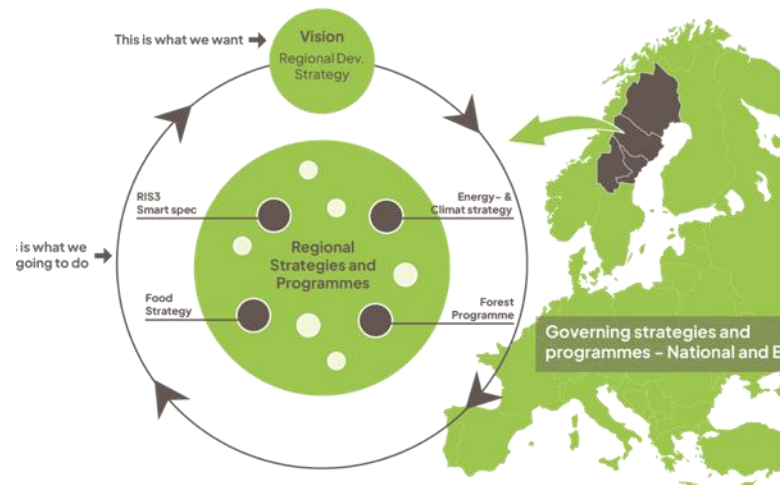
This is what we want

Vision
Regional Dev. Strategy

RIS3
Smart spec

Energy- &
Climat strategy

: is what we
going to do

Regional Strategies and Programmes

Food
Strategy

Forest
Programme

Governing strategies and programmes - National and E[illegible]